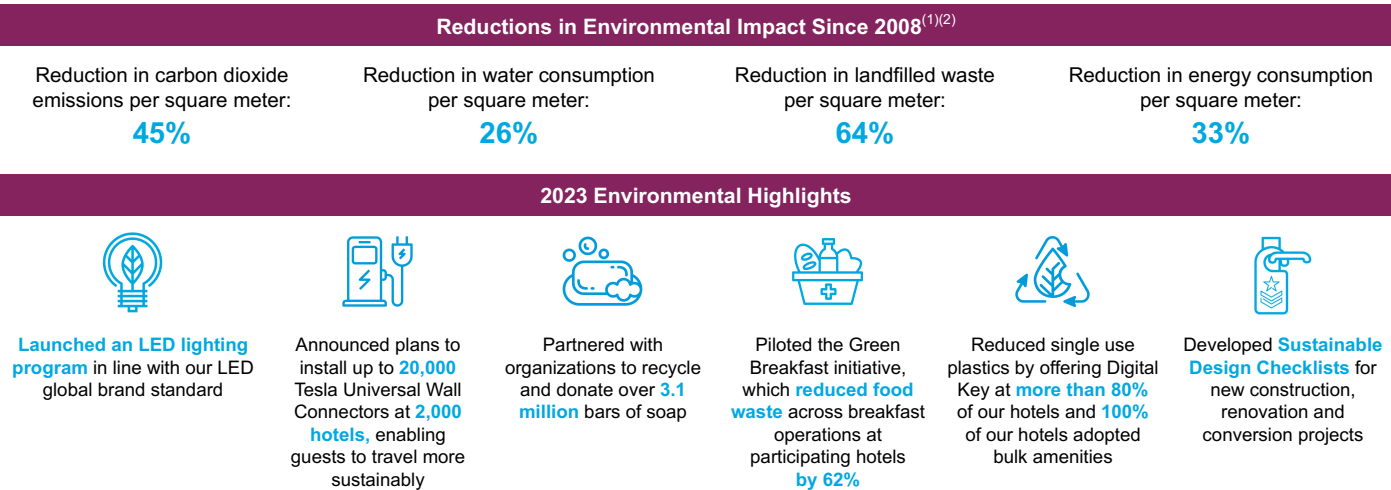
Reductions in Environmental Impact Since 2008$^{(1)(2)}$

Reduction in carbon dioxide emissions per square meter:
45%

Reduction in water consumption per square meter:
26%

Reduction in landfilled waste per square meter:
64%

Reduction in energy consumption per square meter:
33%

2023 Environmental Highlights

Launched an LED lighting program in line with our LED global brand standard

Announced plans to install up to 20,000 Tesla Universal Wall Connectors at 2,000 hotels, enabling guests to travel more sustainably

Partnered with organizations to recycle and donate over 3.1 million bars of soap

Piloted the Green Breakfast initiative, which reduced food waste across breakfast operations at participating hotels by 62%

Reduced single use plastics by offering Digital Key at more than 80% of our hotels and 100% of our hotels adopted bulk amenities

Developed Sustainable Design Checklists for new construction, renovation and conversion projects